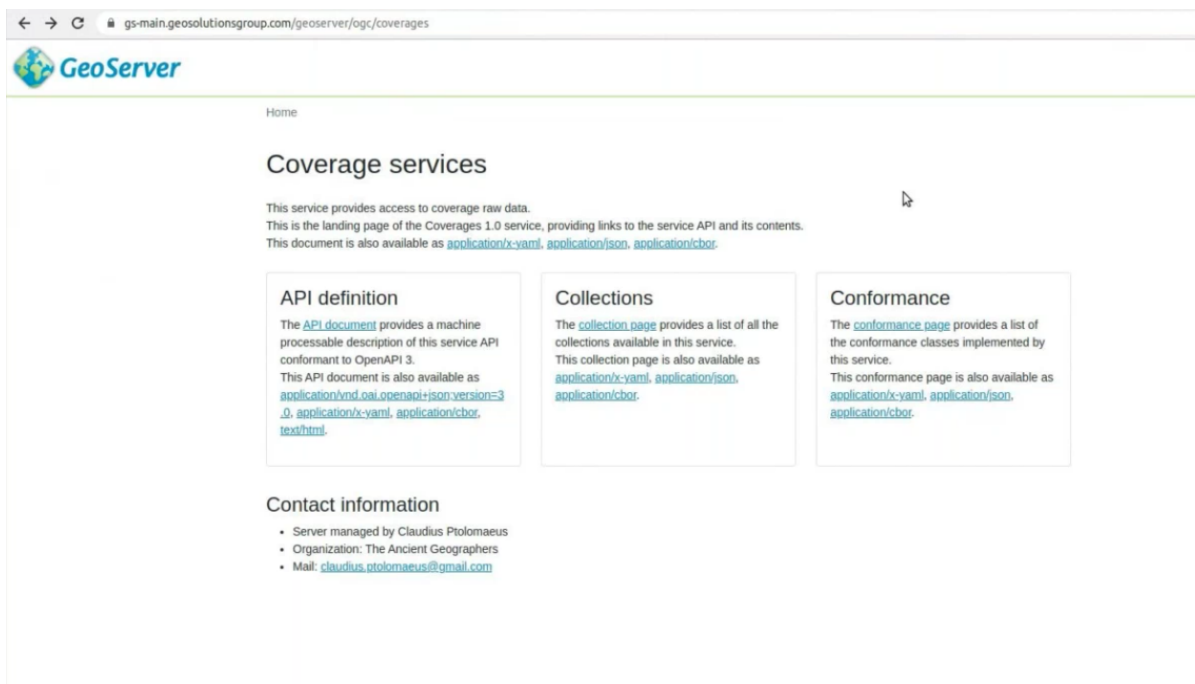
gs-main.geosolutionsgroup.com/geoserver/ogc/coverages

GeoServer

Home

Coverage services

This service provides access to coverage raw data.
This is the landing page of the Coverages 1.0 service, providing links to the service API and its contents.
This document is also available as application/x-yaml, application/json, application/cbor.

API definition

The API document provides a machine processable description of this service API conformant to OpenAPI 3.
This API document is also available as application/vnd.oai.openapi+json;version=3.0, application/x-yaml, application/cbor, text/html.

Collections

The collection page provides a list of all the collections available in this service.
This collection page is also available as application/x-yaml, application/json, application/cbor.

Conformance

The conformance page provides a list of the conformance classes implemented by this service.
This conformance page is also available as application/x-yaml, application/json, application/cbor.

Contact information

- Server managed by Claudius Ptolomaeus
- Organization: The Ancient Geographers
- Mail: claudius.ptolomaeus@gmail.com